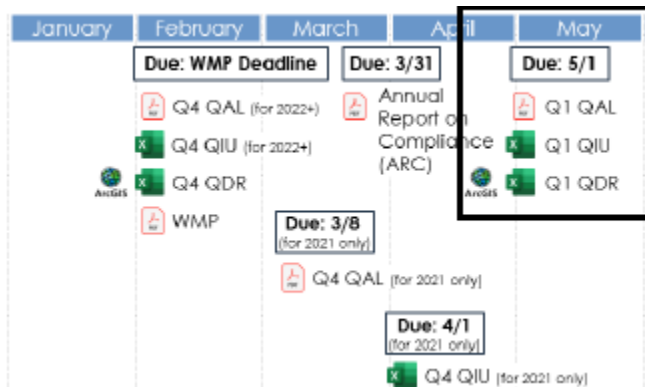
January | February | March | April | May

Due: WMP Deadline

Q4 QAL (for 2022+)

Q4 QIU (for 2022+)

ArcGIS Q4 QDR

WMP

Due: 3/31

Annual Report on Compliance (ARC)

Due: 5/1

Q1 QAL

Q1 QIU

ArcGIS Q1 QDR

Due: 3/8 (for 2021 only)

Q4 QAL (for 2021 only)

Due: 4/1 (for 2021 only)

Q4 QIU (for 2021 only)